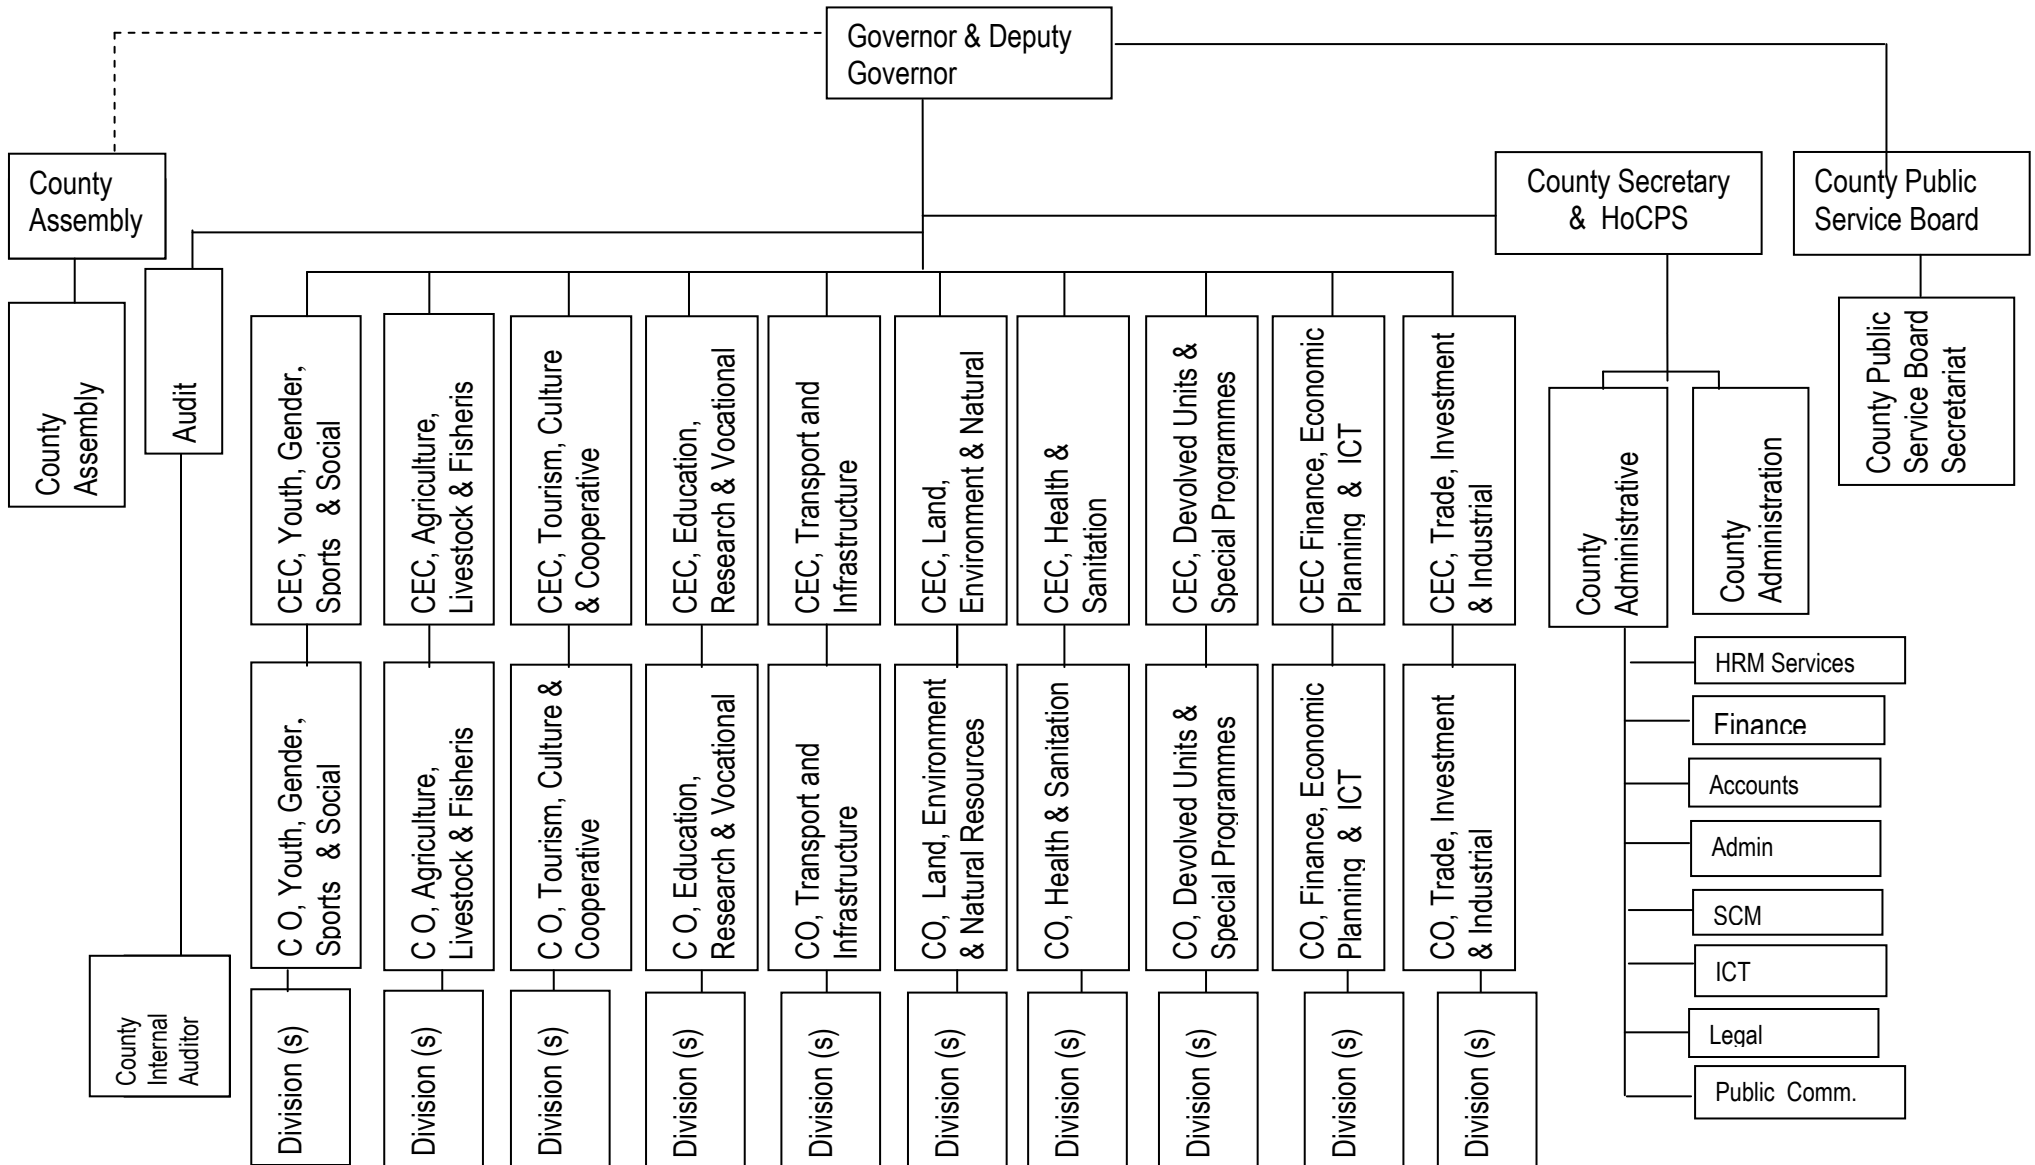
Governor & Deputy Governor

County Assembly

County Assembly

Audit

County Internal Auditor

County Secretary & HoCPS

County Public Service Board

County Public Service Board Secretariat

CEC, Youth, Gender, Sports & Social

CEC, Agriculture, Livestock & Fisheris

CEC, Tourism, Culture & Cooperative

CEC, Education, Research & Vocational

CEC, Transport and Infrastructure

CEC, Land, Environment & Natural

CEC, Health & Sanitation

CEC, Devolved Units & Special Programmes

CEC Finance, Economic Planning & ICT

CEC, Trade, Investment & Industrial

C O, Youth, Gender, Sports & Social

C O, Agriculture, Livestock & Fisheris

C O, Tourism, Culture & Cooperative

C O, Education, Research & Vocational

CO, Transport and Infrastructure

CO, Land, Environment & Natural Resources

CO, Health & Sanitation

CO, Devolved Units & Special Programmes

CO, Finance, Economic Planning & ICT

CO, Trade, Investment & Industrial

Division (s)

Division (s)

Division (s)

Division (s)

Division (s)

Division (s)

Division (s)

Division (s)

Division (s)

Division (s)

County Administrative

County Administration

HRM Services

Finance

Accounts

Admin

SCM

ICT

Legal

Public Comm.